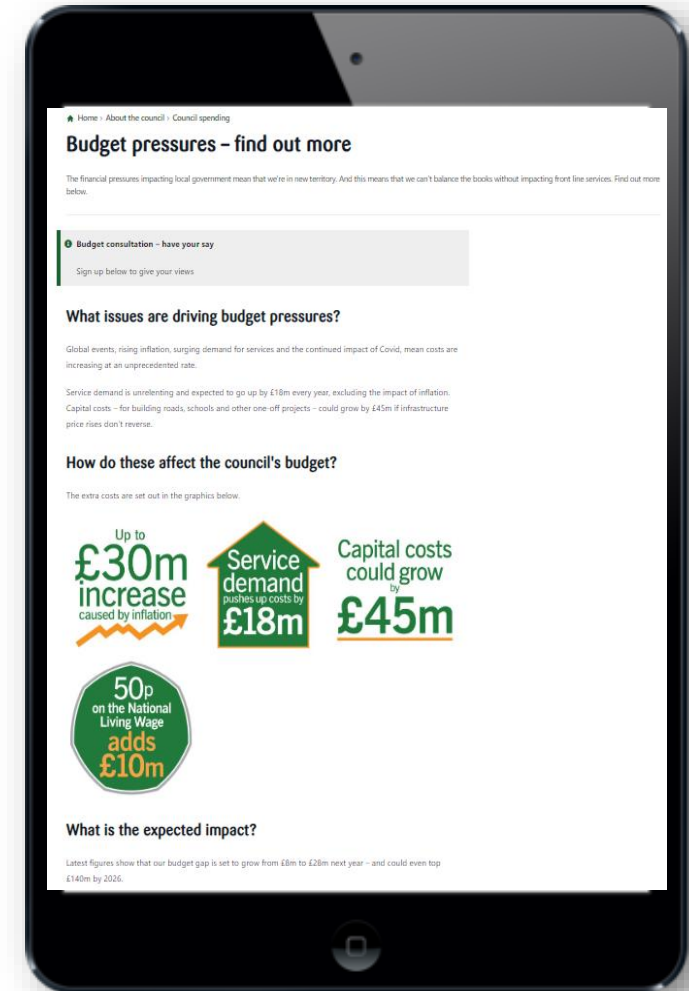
Home › About the council › Council spending

Budget pressures – find out more

The financial pressures impacting local government mean that we're in new territory. And this means that we can't balance the books without impacting front line services. Find out more below.

Budget consultation – have your say

Sign up below to give your views

What issues are driving budget pressures?

Global events, rising inflation, surging demand for services and the continued impact of Covid, mean costs are increasing at an unprecedented rate.

Service demand is unrelenting and expected to go up by £18m every year, excluding the impact of inflation. Capital costs – for building roads, schools and other one-off projects – could grow by £45m if infrastructure price rises don't reverse.

How do these affect the council's budget?

The extra costs are set out in the graphics below.

Up to £30m increase caused by inflation

Service demand pushes up costs by £18m

Capital costs could grow by £45m

50p on the National Living Wage adds £10m

What is the expected impact?

Latest figures show that our budget gap is set to grow from £8m to £28m next year – and could even top £140m by 2026.